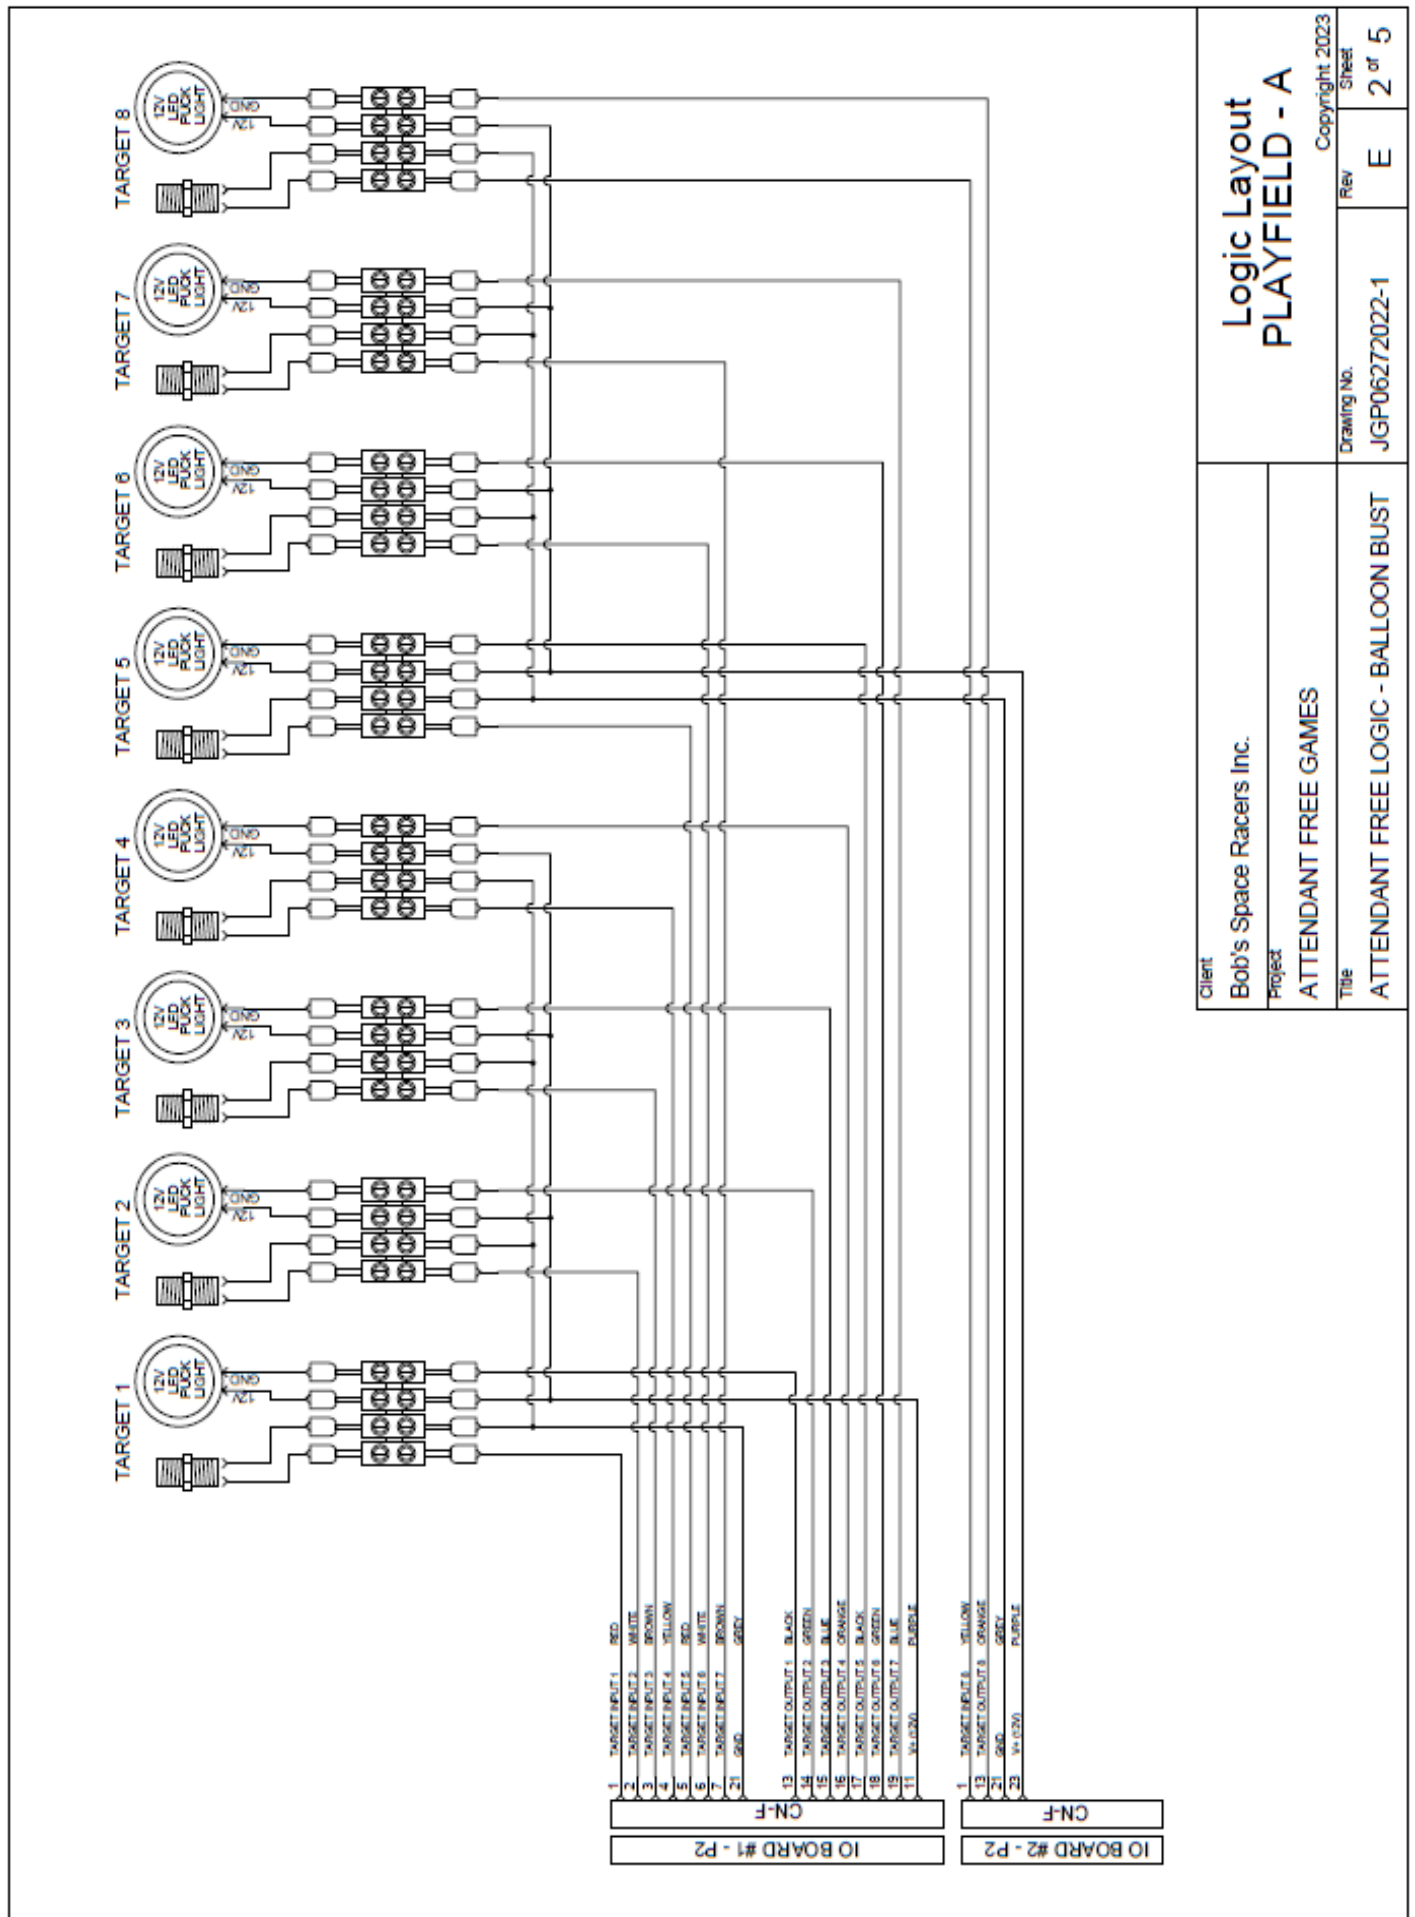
Logic Layout
PLAYFIELD - A

Copyright 2023

Sheet
2 of 5

Rev
E

Drawing No.
JGP06272022-1

Client
Bob's Space Racers Inc.

Project
ATTENDANT FREE GAMES

Title
ATTENDANT FREE LOGIC - BALLOON BUST

TARGET 8
TARGET 7
TARGET 6
TARGET 5
TARGET 4
TARGET 3
TARGET 2
TARGET 1

12V LED PUCK LIGHT
GND
12V

| Pin | Signal | Color |
|---|---|---|
| 1 | TARGET INPUT 1 | RED |
| 2 | TARGET INPUT 2 | WHITE |
| 3 | TARGET INPUT 3 | BROWN |
| 4 | TARGET INPUT 4 | YELLOW |
| 5 | TARGET INPUT 5 | RED |
| 6 | TARGET INPUT 6 | WHITE |
| 7 | TARGET INPUT 7 | BROWN |
| 21 | GND | GREY |
| 13 | TARGET OUTPUT 1 | BLACK |
| 14 | TARGET OUTPUT 2 | GREEN |
| 15 | TARGET OUTPUT 3 | BLUE |
| 16 | TARGET OUTPUT 4 | ORANGE |
| 17 | TARGET OUTPUT 5 | BLACK |
| 18 | TARGET OUTPUT 6 | GREEN |
| 19 | TARGET OUTPUT 7 | BLUE |
| 11 | V+ (12V) | PURPLE |

CN-F
IO BOARD #1 - P2

| Pin | Signal | Color |
|---|---|---|
| 1 | TARGET INPUT 8 | YELLOW |
| 13 | TARGET OUTPUT 8 | ORANGE |
| 21 | GND | GREY |
| 23 | V+ (12V) | PURPLE |

CN-F
IO BOARD #2 - P2